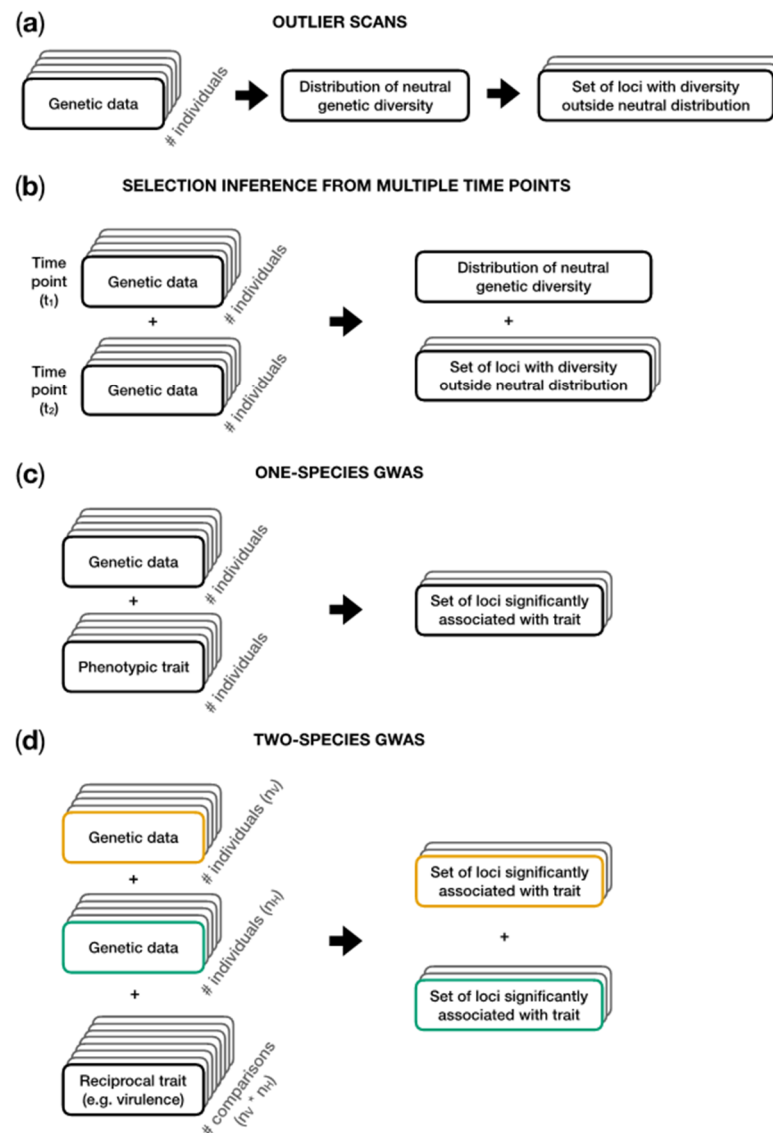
(a)

OUTLIER SCANS

Genetic data

# individuals

Distribution of neutral genetic diversity

Set of loci with diversity outside neutral distribution

(b)

SELECTION INFERENCE FROM MULTIPLE TIME POINTS

Time point ($t_1$)

Genetic data

# individuals

+

Time point ($t_2$)

Genetic data

# individuals

Distribution of neutral genetic diversity

+

Set of loci with diversity outside neutral distribution

(c)

ONE-SPECIES GWAS

Genetic data

# individuals

+

Phenotypic trait

# individuals

Set of loci significantly associated with trait

(d)

TWO-SPECIES GWAS

Genetic data

# individuals ($n_V$)

+

Genetic data

# individuals ($n_H$)

+

Reciprocal trait (e.g. virulence)

# comparisons ($n_V * n_H$)

Set of loci significantly associated with trait

+

Set of loci significantly associated with trait